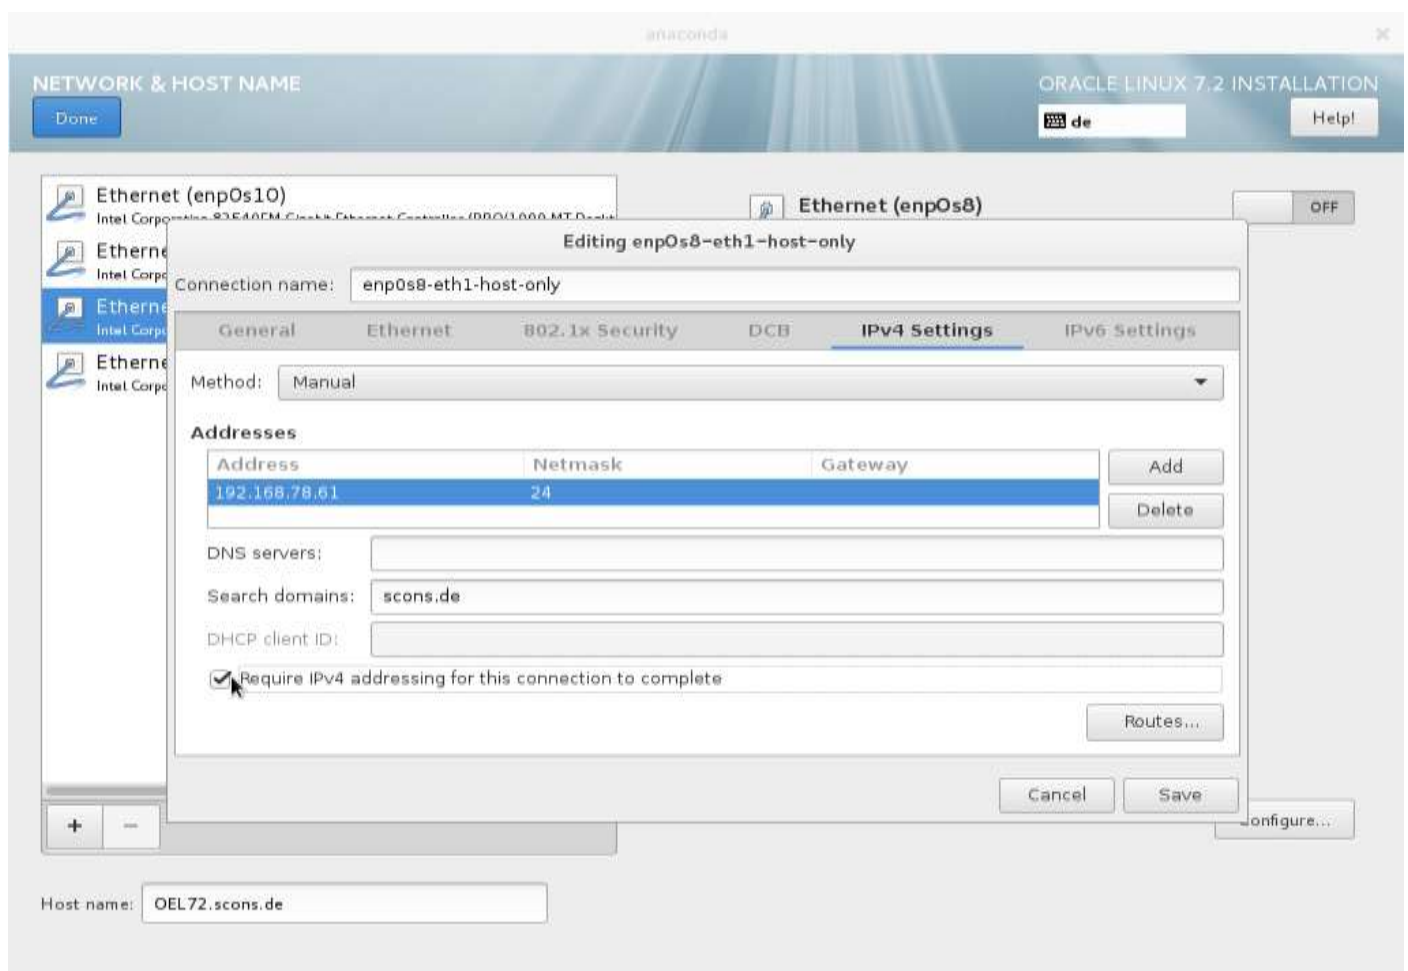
anaconda

NETWORK & HOST NAME

Done

ORACLE LINUX 7.2 INSTALLATION

de

Help!

Ethernet (enp0s10)
Intel Corp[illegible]

Etherne
Intel Corp

Etherne
Intel Corp

Etherne
Intel Corp

Ethernet (enp0s8)

OFF

Editing enp0s8-eth1-host-only

Connection name: enp0s8-eth1-host-only

General | Ethernet | 802.1x Security | DCB | IPv4 Settings | IPv6 Settings

Method: Manual

Addresses

| Address | Netmask | Gateway |
|---|---|---|
| 192.168.78.61 | 24 | |

Add

Delete

DNS servers:

Search domains: scons.de

DHCP client ID:

Require IPv4 addressing for this connection to complete

Routes...

Cancel

Save

+ −

onfigure...

Host name: OEL72.scons.de